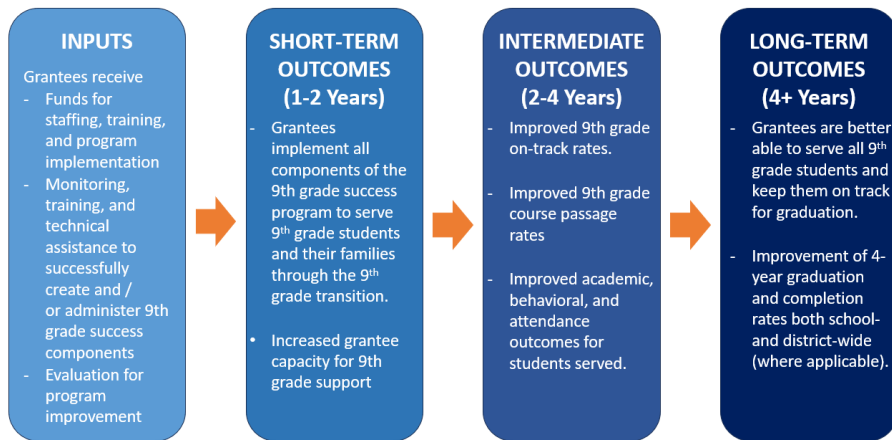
INPUTS

Grantees receive
- Funds for staffing, training, and program implementation
- Monitoring, training, and technical assistance to successfully create and / or administer 9th grade success components
- Evaluation for program improvement

SHORT-TERM OUTCOMES (1-2 Years)

- Grantees implement all components of the 9th grade success program to serve 9$^{th}$ grade students and their families through the 9$^{th}$ grade transition.

• Increased grantee capacity for 9th grade support

INTERMEDIATE OUTCOMES (2-4 Years)

- Improved 9th grade on-track rates.

- Improved 9th grade course passage rates

- Improved academic, behavioral, and attendance outcomes for students served.

LONG-TERM OUTCOMES (4+ Years)

- Grantees are better able to serve all 9$^{th}$ grade students and keep them on track for graduation.

- Improvement of 4-year graduation and completion rates both school- and district-wide (where applicable).